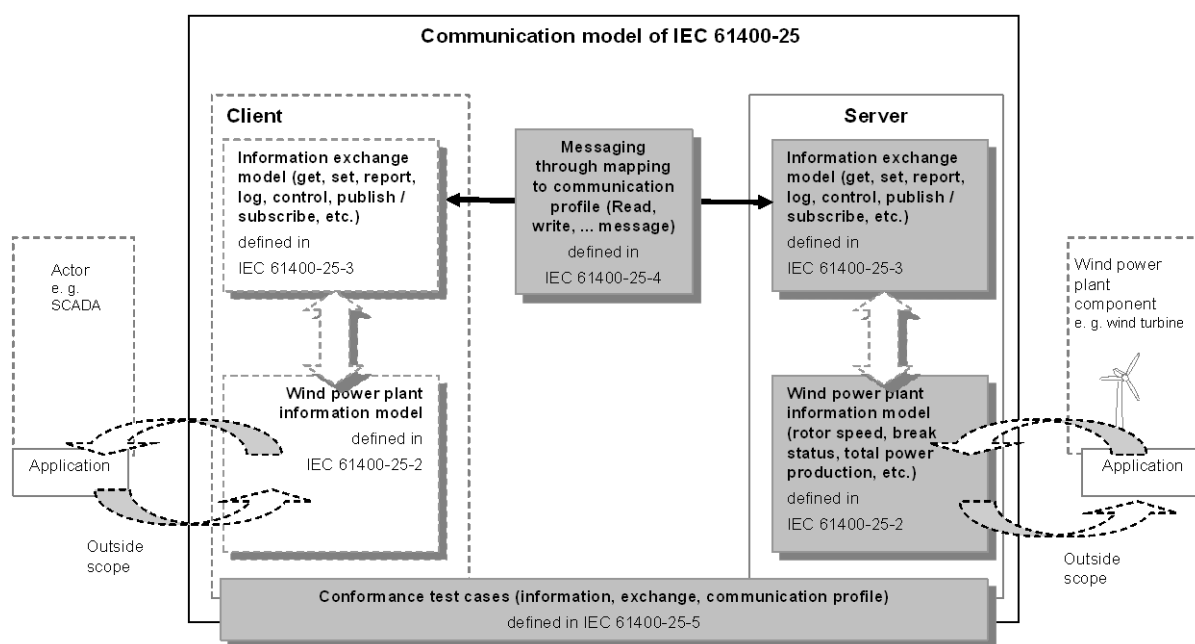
Communication model of IEC 61400-25

Client

Information exchange model (get, set, report, log, control, publish / subscribe, etc.)
defined in
IEC 61400-25-3

Wind power plant information model
defined in
IEC 61400-25-2

Messaging through mapping to communication profile (Read, write, ... message)
defined in
IEC 61400-25-4

Server

Information exchange model (get, set, report, log, control, publish / subscribe, etc.)
defined in
IEC 61400-25-3

Wind power plant information model (rotor speed, break status, total power production, etc.)
defined in
IEC 61400-25-2

Actor
e. g.
SCADA

Application

Outside scope

Wind power plant component
e. g. wind turbine

Application

Outside scope

Conformance test cases (information, exchange, communication profile)
defined in IEC 61400-25-5